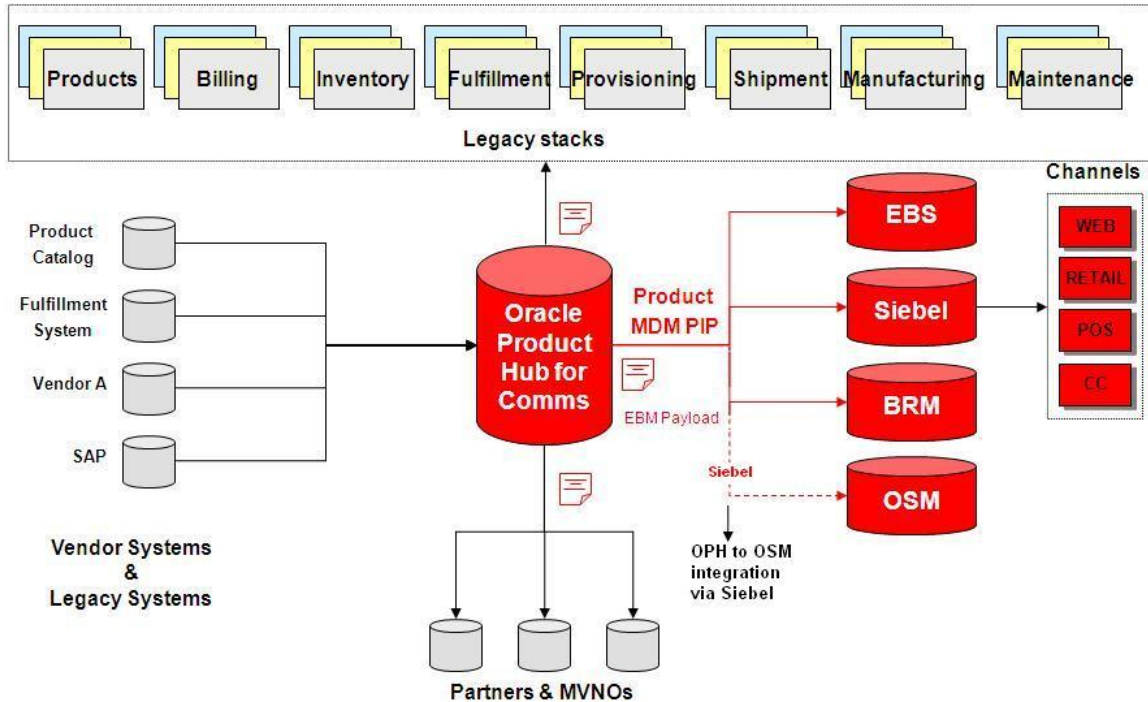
Products Billing Inventory Fulfillment Provisioning Shipment Manufacturing Maintenance

Legacy stacks

Channels

Product Catalog

Fulfillment System

Vendor A

SAP

Oracle Product Hub for Comms

Product MDM PIP

EBM Payload

Siebel

EBS

Siebel

BRM

OSM

WEB

RETAIL

POS

CC

OPH to OSM integration via Siebel

Vendor Systems & Legacy Systems

Partners & MVNOs